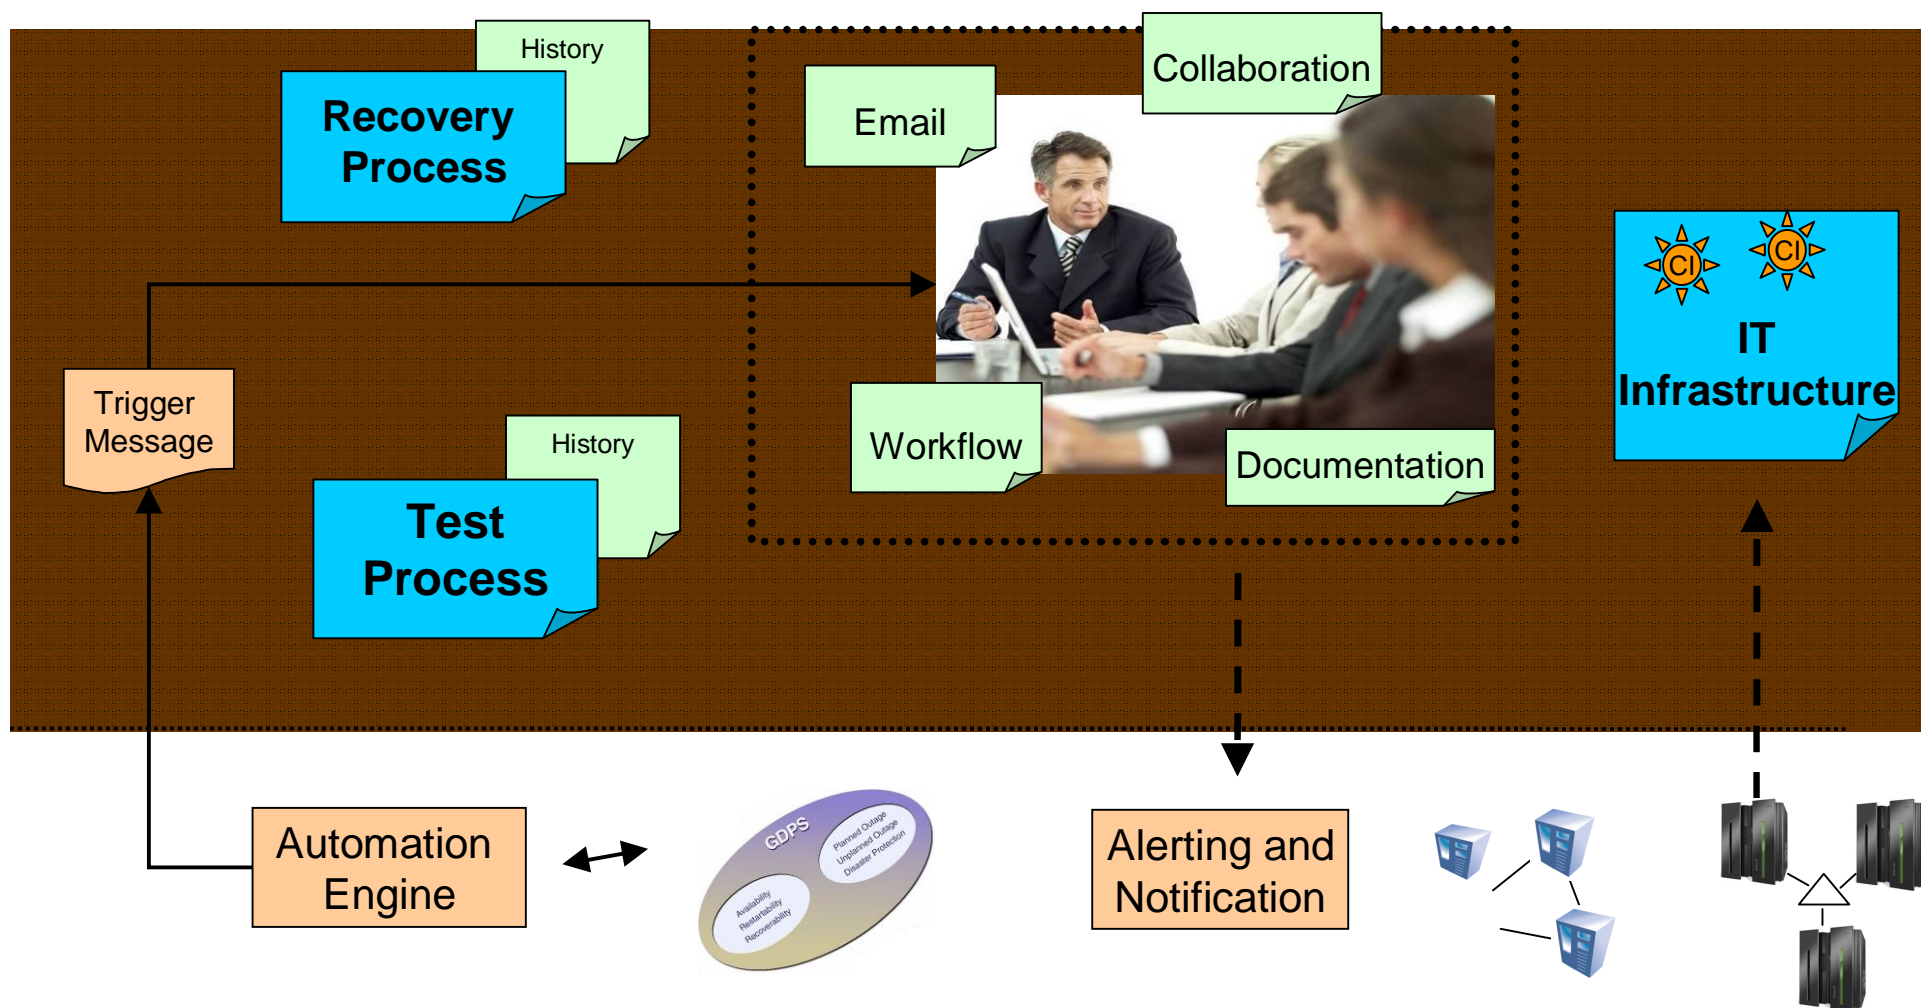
History

Recovery Process

Email

Collaboration

CI

CI

IT Infrastructure

Trigger Message

History

Test Process

Workflow

Documentation

Automation Engine

GDPS

Planned Outage
Unplanned Outage
Disaster Protection

Availability
Restartability
Recoverability

Alerting and Notification